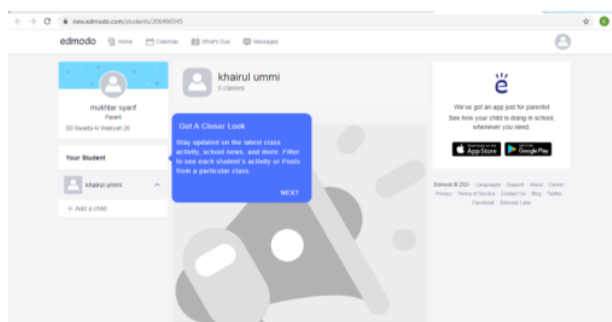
new.edmodo.com/students/206466545

edmodo Home Calendar What's Due Messages

mukhtar syarif
Parent
SD Swasta Al Washliyah 26

Your Student

khairul ummi

+ Add a child

khairul ummi
0 classes

Get A Closer Look

Stay updated on the latest class activity, school news, and more. Filter to see each student's activity or Posts from a particular class.

NEXT

We've got an app just for parents!
See how your child is doing in school, whenever you need.

Download on the App Store

GET IT ON Google Play

Edmodo © 2021 Languages Support About Career Privacy Terms of Service Contact Us Blog Twitter Facebook Edmodo Labs